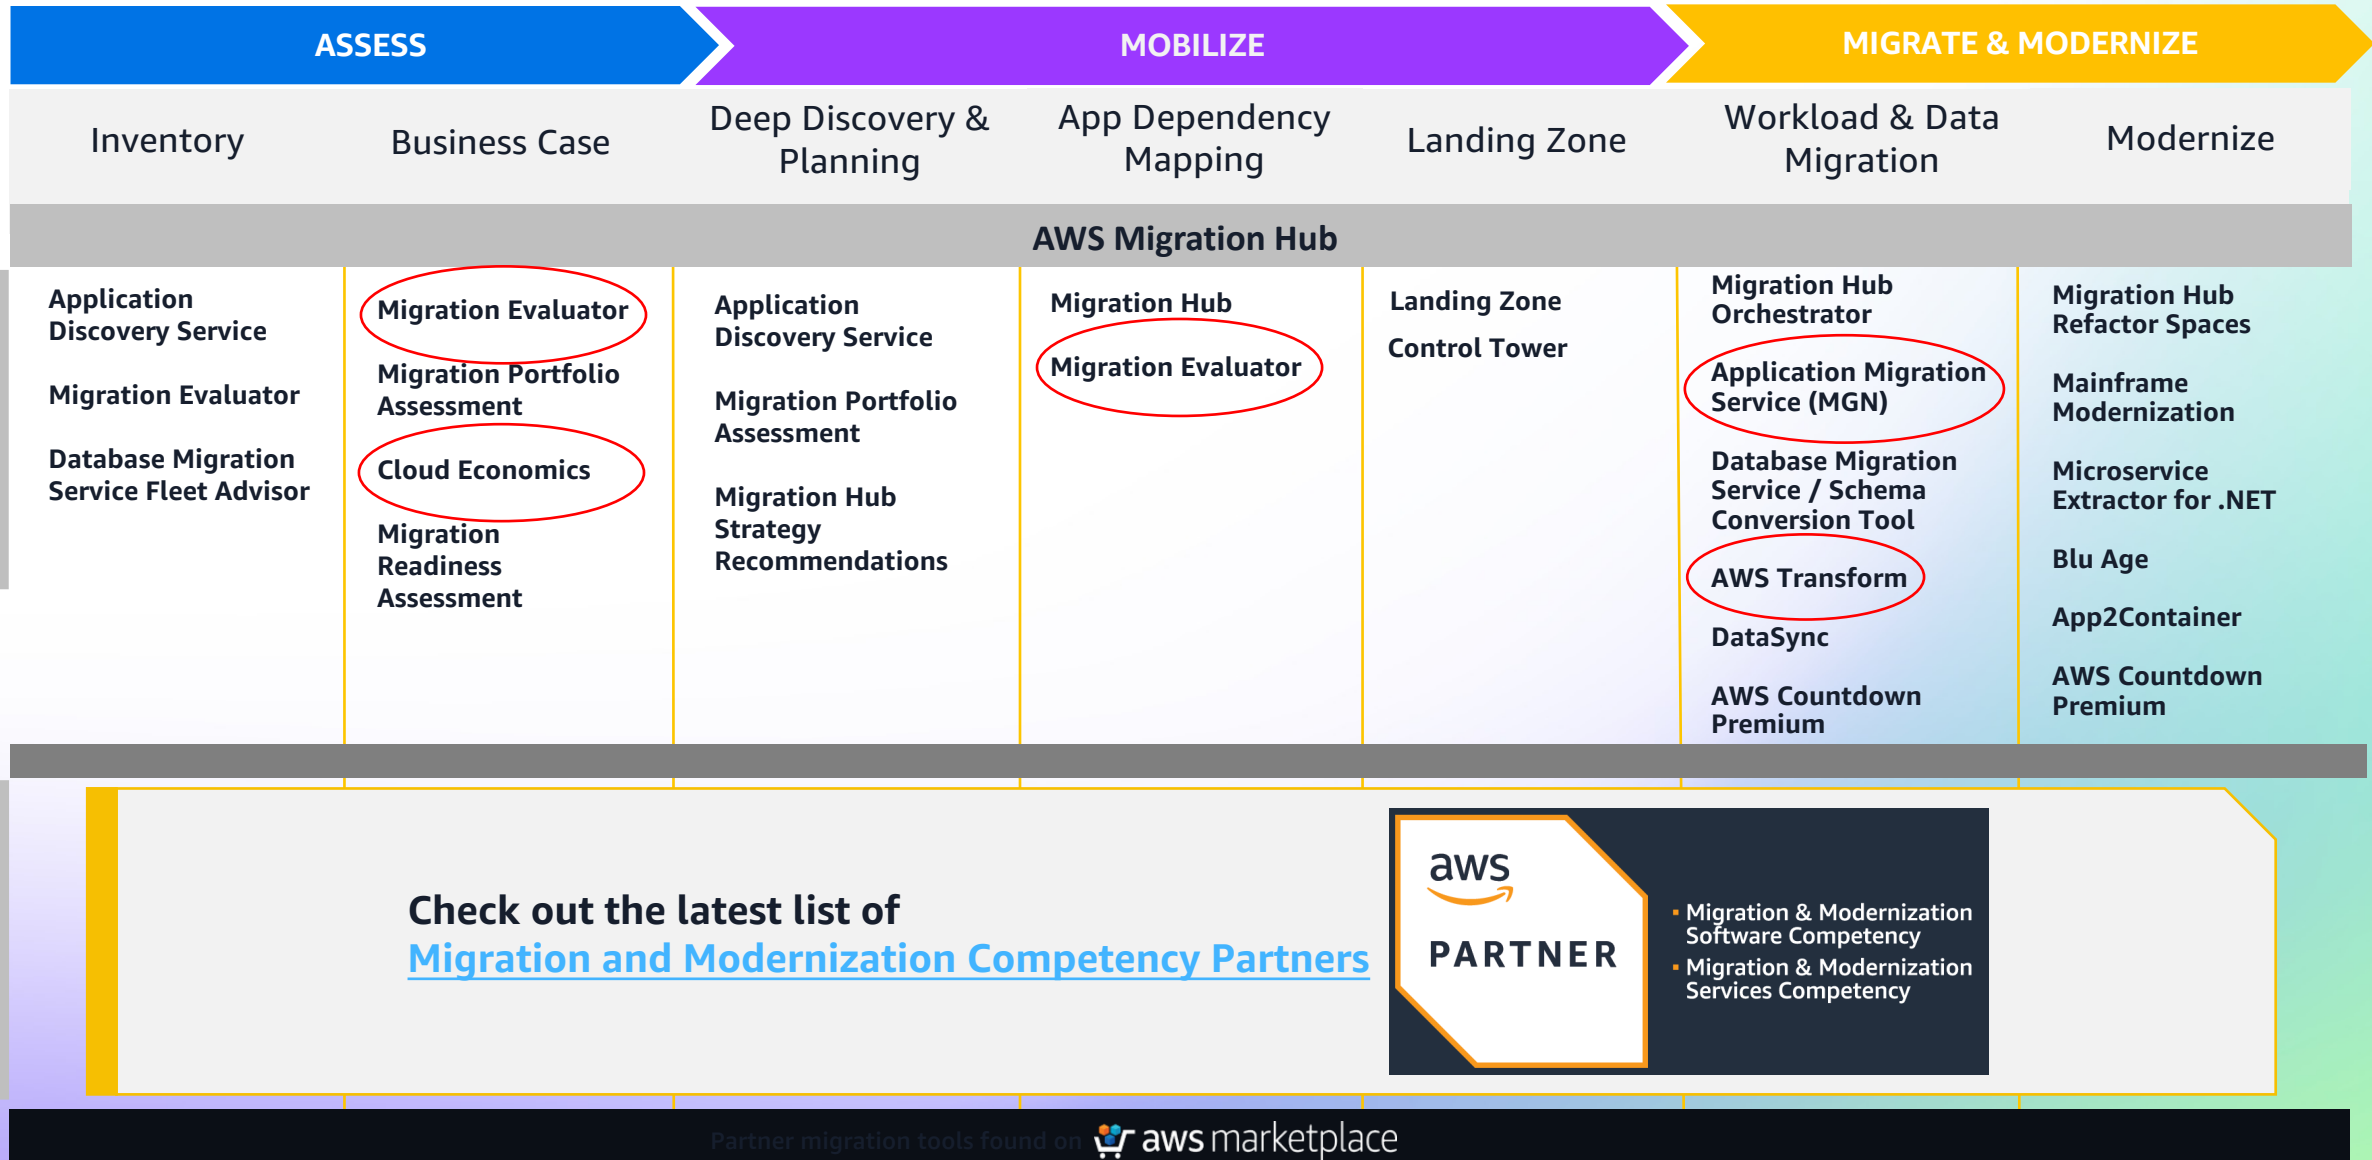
ASSESS

MOBILIZE

MIGRATE & MODERNIZE

| Inventory | Business Case | Deep Discovery & Planning | App Dependency Mapping | Landing Zone | Workload & Data Migration | Modernize |
|---|---|---|---|---|---|---|

AWS Migration Hub

Application Discovery Service

Migration Evaluator

Database Migration Service Fleet Advisor

Migration Evaluator

Migration Portfolio Assessment

Cloud Economics

Migration Readiness Assessment

Application Discovery Service

Migration Portfolio Assessment

Migration Hub Strategy Recommendations

Migration Hub

Migration Evaluator

Landing Zone

Control Tower

Migration Hub Orchestrator

Application Migration Service (MGN)

Database Migration Service / Schema Conversion Tool

AWS Transform

DataSync

AWS Countdown Premium

Migration Hub Refactor Spaces

Mainframe Modernization

Microservice Extractor for .NET

Blu Age

App2Container

AWS Countdown Premium

Check out the latest list of
Migration and Modernization Competency Partners

aws PARTNER

• Migration & Modernization Software Competency
• Migration & Modernization Services Competency

Partner migration tools found on aws marketplace